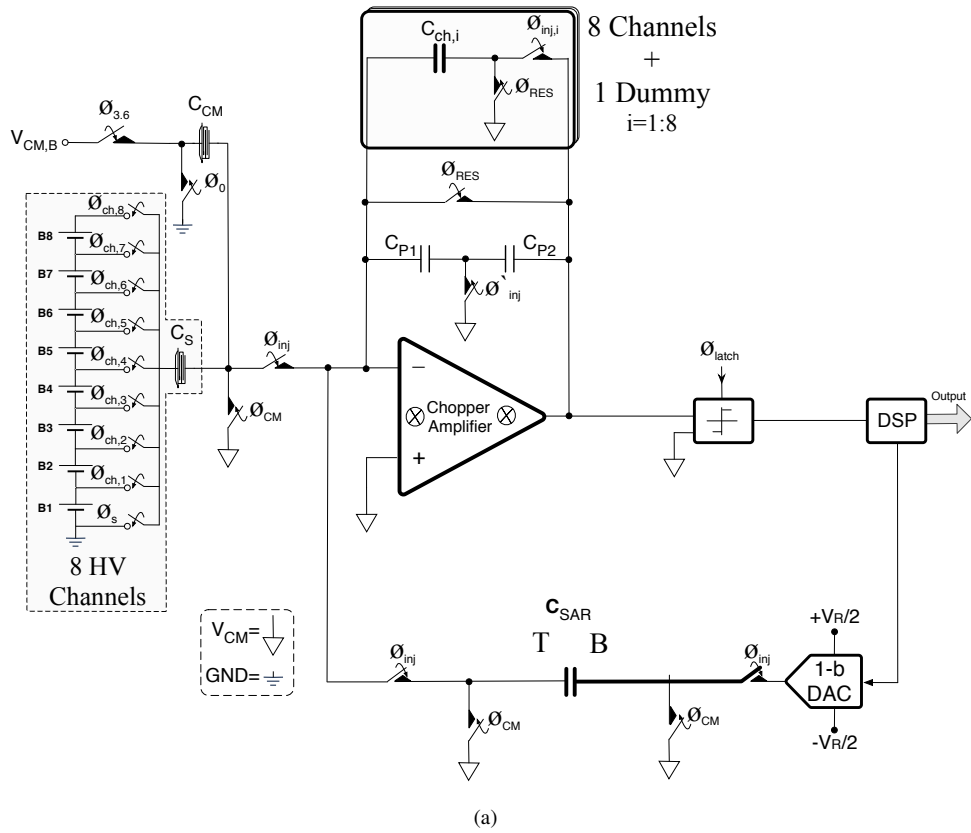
$C_{ch,i}$
$Ø_{inj,i}$
8 Channels
+
1 Dummy
i=1:8
$Ø_{RES}$
$V_{CM,B}$
$Ø_{3.6}$
$C_{CM}$
$Ø_0$
$Ø_{RES}$
$Ø_{ch,8}$
B8
$Ø_{ch,7}$
B7
$Ø_{ch,6}$
B6
$Ø_{ch,5}$
B5
$Ø_{ch,4}$
B4
$Ø_{ch,3}$
B3
$Ø_{ch,2}$
B2
$Ø_{ch,1}$
B1
$Ø_s$
$C_S$
$C_{P1}$
$C_{P2}$
$Ø`_{inj}$
$Ø_{inj}$
$Ø_{CM}$
–
+
Chopper Amplifier
$Ø_{latch}$
DSP
Output
8 HV Channels
$V_{CM}$=
GND=
$C_{SAR}$
T
B
$+V_R/2$
$Ø_{inj}$
$Ø_{inj}$
1-b DAC
$-V_R/2$
$Ø_{CM}$
$Ø_{CM}$
(a)